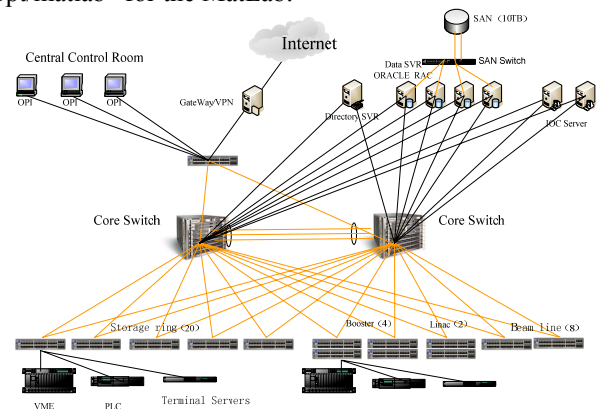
SAN（10TB）

SAN Switch

Central Control Room

Internet

OPI OPI OPI

GateWay/VPN

Data SVR
ORACLE RAC

Directory SVR

IOC Server

Core Switch

Core Switch

Storage ring（20）

Booster（4）

Linac（2）

Beam line（8）

VME

PLC

Terminal Servers